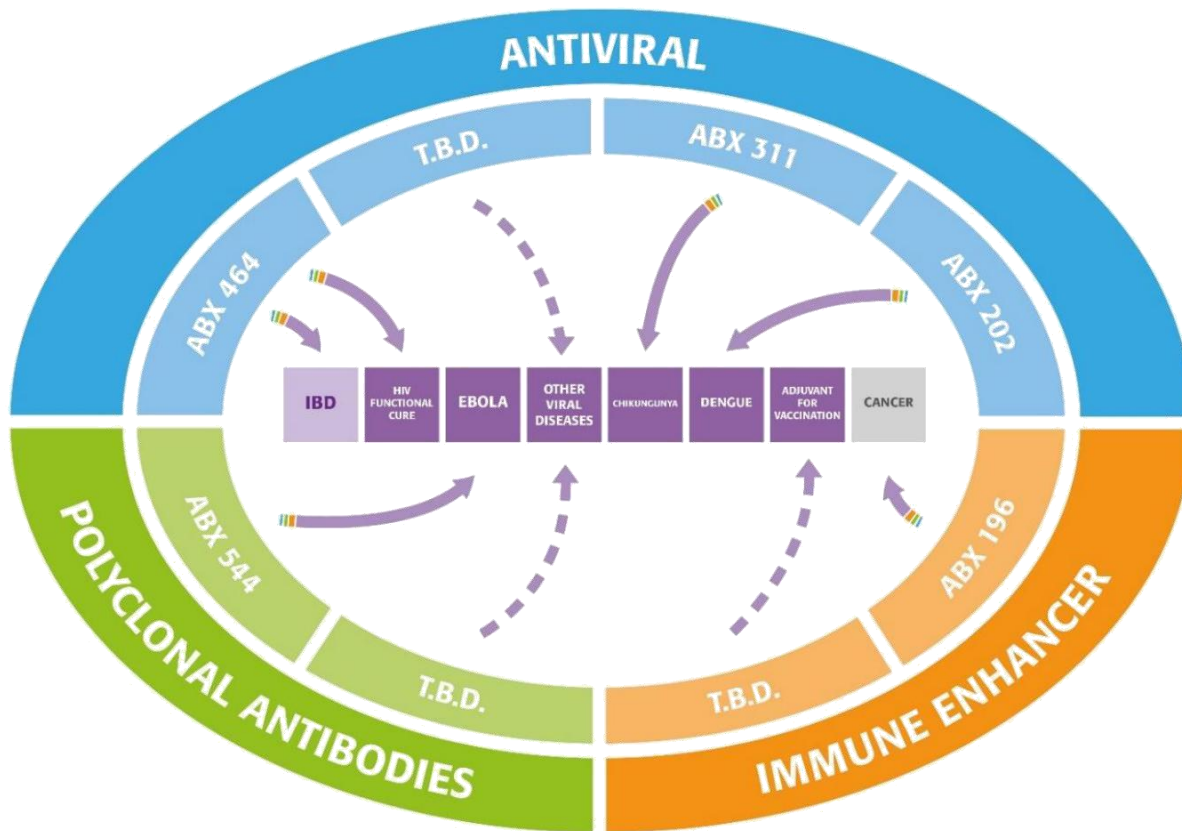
ANTIVIRAL

T.B.D.

ABX 311

ABX 464

ABX 202

IBD

HIV FUNCTIONAL CURE

EBOLA

OTHER VIRAL DISEASES

CHIKUNGUNYA

DENGUE

ADJUVANT FOR VACCINATION

CANCER

ABX 544

ABX 196

T.B.D.

T.B.D.

POLYCLONAL ANTIBODIES

IMMUNE ENHANCER